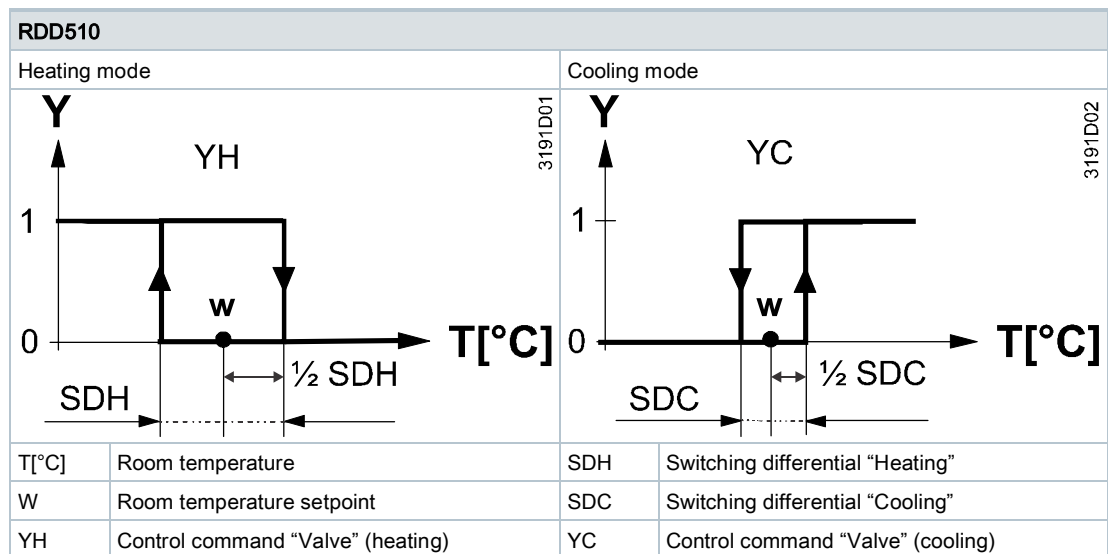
RDD510

Heating mode

Y

YH

3191D01

1

w

0

T[°C]

½ SDH

SDH

Cooling mode

Y

YC

3191D02

1

w

0

T[°C]

½ SDC

SDC

| T[°C] | Room temperature | SDH | Switching differential “Heating” |
|---|---|---|---|
| W | Room temperature setpoint | SDC | Switching differential “Cooling” |
| YH | Control command “Valve” (heating) | YC | Control command “Valve” (cooling) |